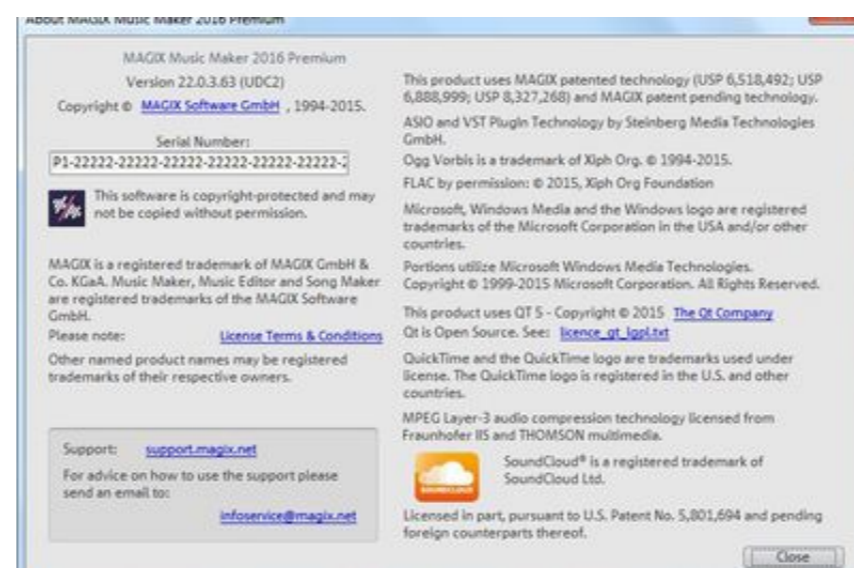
About MAGIX Music Maker 2016 Premium

MAGIX Music Maker 2016 Premium
Version 22.0.3.63 (UDC2)
Copyright © MAGIX Software GmbH , 1994-2015.

Serial Number:
P1-22222-22222-22222-22222-22222-22222-2

This software is copyright-protected and may not be copied without permission.

MAGIX is a registered trademark of MAGIX GmbH & Co. KGaA. Music Maker, Music Editor and Song Maker are registered trademarks of the MAGIX Software GmbH.
Please note: License Terms & Conditions
Other named product names may be registered trademarks of their respective owners.

Support: support.magix.net
For advice on how to use the support please send an email to:
infoservice@magix.net

This product uses MAGIX patented technology (USP 6,518,492; USP 6,888,999; USP 8,327,268) and MAGIX patent pending technology.
ASIO and VST Plugin Technology by Steinberg Media Technologies GmbH.
Ogg Vorbis is a trademark of Xiph Org. © 1994-2015.
FLAC by permission: © 2015, Xiph Org Foundation
Microsoft, Windows Media and the Windows logo are registered trademarks of the Microsoft Corporation in the USA and/or other countries.
Portions utilize Microsoft Windows Media Technologies. Copyright © 1999-2015 Microsoft Corporation. All Rights Reserved.
This product uses QT 5 - Copyright © 2015 The Qt Company
Qt is Open Source. See: licence_qt_lgpl.txt
QuickTime and the QuickTime logo are trademarks used under license. The QuickTime logo is registered in the U.S. and other countries.
MPEG Layer-3 audio compression technology licensed from Fraunhofer IIS and THOMSON multimedia.
SoundCloud® is a registered trademark of SoundCloud Ltd.
Licensed in part, pursuant to U.S. Patent No. 5,801,694 and pending foreign counterparts thereof.

Close